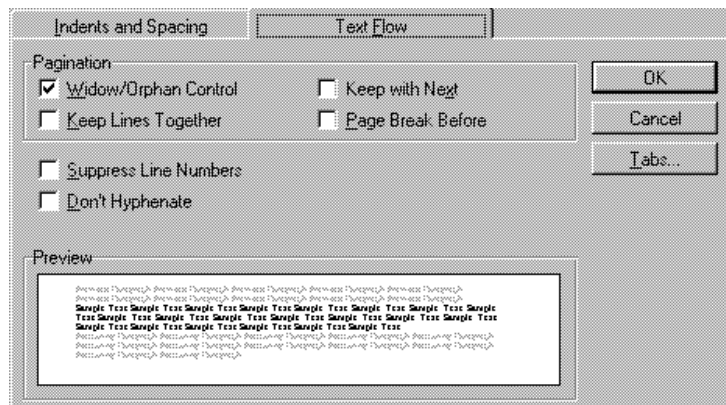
Indents and Spacing | Text Flow

Pagination
Widow/Orphan Control
Keep with Next
Keep Lines Together
Page Break Before

OK
Cancel
Tabs...

Suppress Line Numbers
Don't Hyphenate

Preview

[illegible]
Sample Text Sample Text Sample Text Sample Text Sample Text Sample Text Sample Text Sample Text Sample Text Sample Text Sample Text Sample Text Sample Text Sample Text Sample Text Sample Text Sample Text Sample Text Sample Text
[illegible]